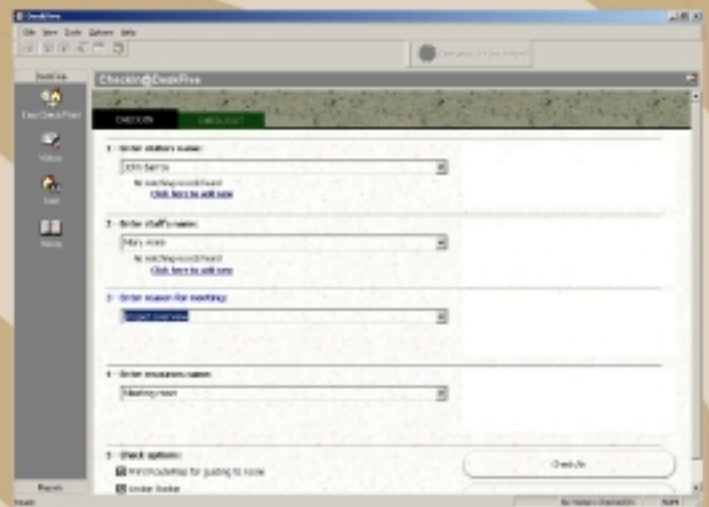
DeskFive
File View Tools Options Help
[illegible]
Tool Bar
Checkin@DeskFive
Easy Check Point
Visitors
Staff
History
CHECK IN
CHECK OUT
1 · Enter visitors name:
John Barrow
No matching record found
Click here to add new
2 · Enter staff's name:
Mary Jones
No matching record found
Click here to add new
3 · Enter reason for meeting:
Project overview
4 · Enter resources/room:
Meeting room
5 · Check options:
Print route/map for guiding to room
Visitor Badge
Check In
Reports
Ready
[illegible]